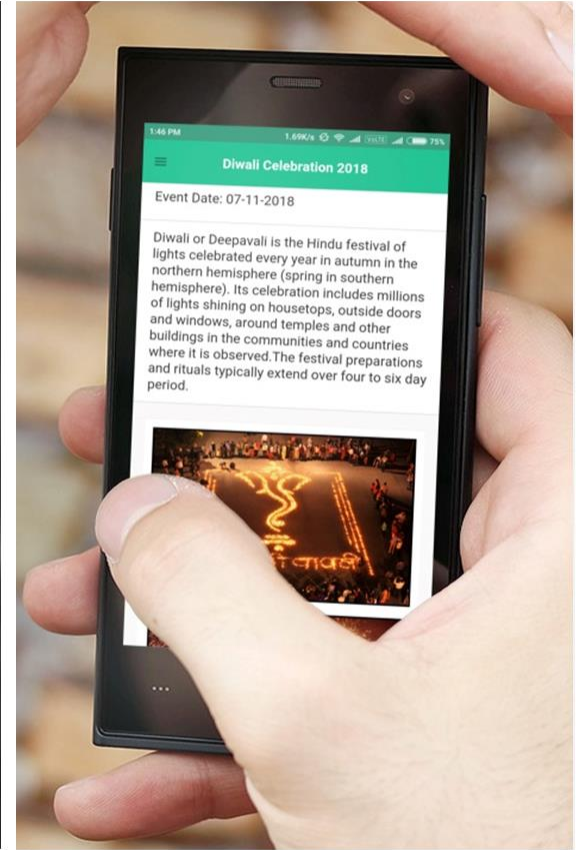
1:46 PM 1.69K/s VoLTE 75%

Diwali Celebration 2018

Event Date: 07-11-2018

Diwali or Deepavali is the Hindu festival of lights celebrated every year in autumn in the northern hemisphere (spring in southern hemisphere). Its celebration includes millions of lights shining on housetops, outside doors and windows, around temples and other buildings in the communities and countries where it is observed.The festival preparations and rituals typically extend over four to six day period.

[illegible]वाली